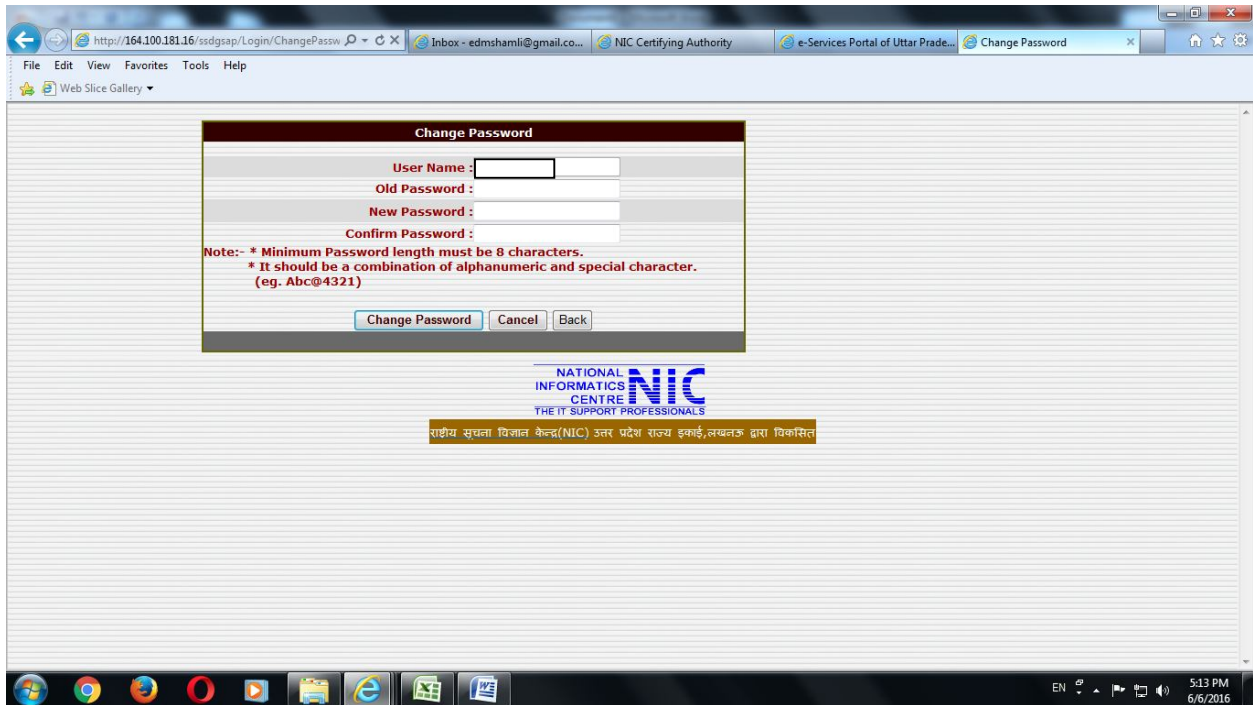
http://164.100.181.16/ssdgsap/Login/ChangePassw
Inbox - edmshamli@gmail.co...
NIC Certifying Authority
e-Services Portal of Uttar Prade...
Change Password

File Edit View Favorites Tools Help
Web Slice Gallery

Change Password

User Name :
Old Password :
New Password :
Confirm Password :

Note:- * Minimum Password length must be 8 characters.
* It should be a combination of alphanumeric and special character.
(eg. Abc@4321)

Change Password Cancel Back

NATIONAL INFORMATICS CENTRE NIC
THE IT SUPPORT PROFESSIONALS

राष्ट्रीय सूचना विज्ञान केन्द्र(NIC) उत्तर प्रदेश राज्य इकाई,लखनऊ द्वारा विकसित

EN 5:13 PM 6/6/2016